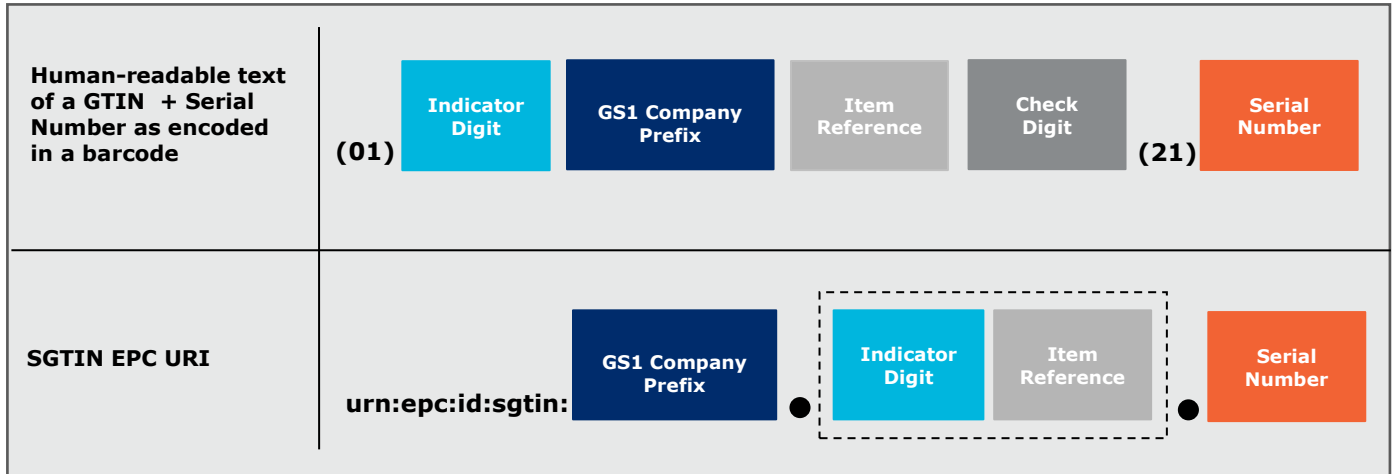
Human-readable text of a GTIN + Serial Number as encoded in a barcode

(01) Indicator Digit | GS1 Company Prefix | Item Reference | Check Digit | (21) Serial Number

SGTIN EPC URI

urn:epc:id:sgtin: GS1 Company Prefix . Indicator Digit | Item Reference . Serial Number